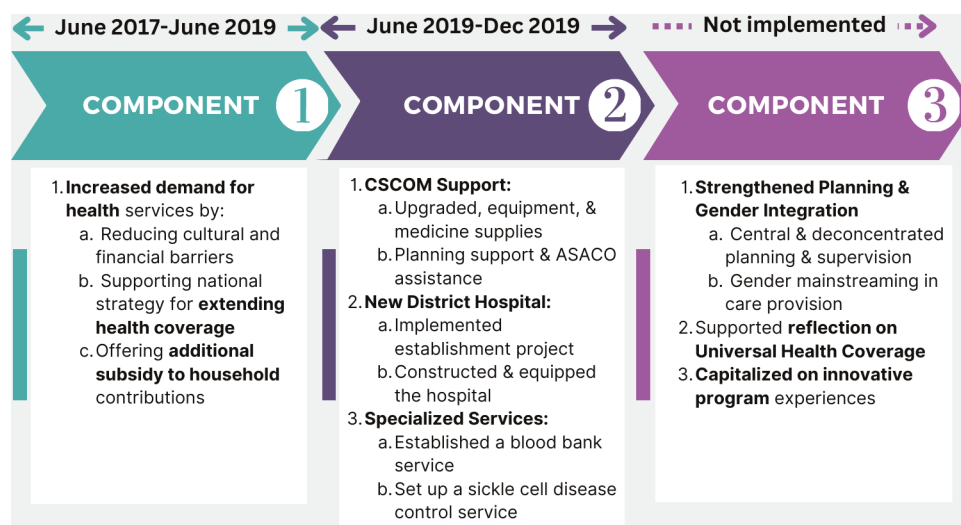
June 2017-June 2019

June 2019-Dec 2019

Not implemented

COMPONENT 1

COMPONENT 2

COMPONENT 3

1. Increased demand for health services by:
a. Reducing cultural and financial barriers
b. Supporting national strategy for extending health coverage
c. Offering additional subsidy to household contributions

1. CSCOM Support:
a. Upgraded, equipment, & medicine supplies
b. Planning support & ASACO assistance
2. New District Hospital:
a. Implemented establishment project
b. Constructed & equipped the hospital
3. Specialized Services:
a. Established a blood bank service
b. Set up a sickle cell disease control service

1. Strengthened Planning & Gender Integration
a. Central & deconcentrated planning & supervision
b. Gender mainstreaming in care provision
2. Supported reflection on Universal Health Coverage
3. Capitalized on innovative program experiences